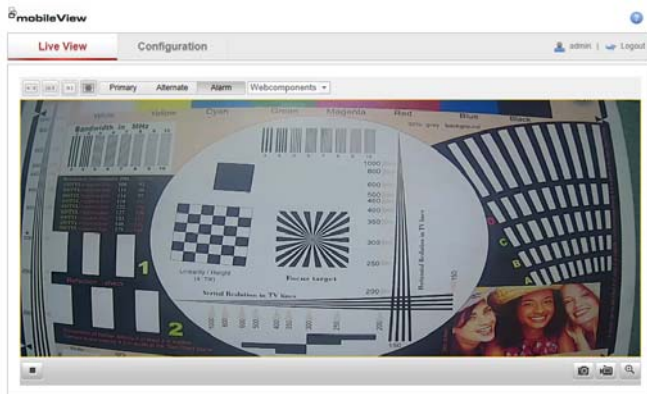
mobileView

Live View
Configuration
admin | Logout

Primary
Alternate
Alarm
Webcomponents

White
Yellow
Cyan
Green
Magenta
Red
Blue
Black

Bandwidth in MHz

1000
800
600
500
400
350
300
250
200
150

Linearity / Height
Focus target
Vertical Resolution in TV lines
Horizontal Resolution in TV lines

1
2
A
B
C
D